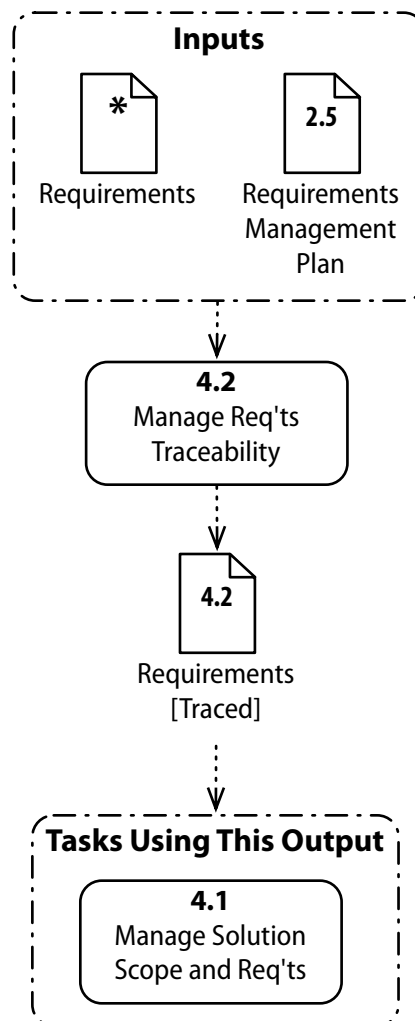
**Inputs**

*

Requirements

2.5

Requirements Management Plan

**4.2**
Manage Req'ts Traceability

**4.2**

Requirements [Traced]

**Tasks Using This Output**

**4.1**
Manage Solution Scope and Req'ts